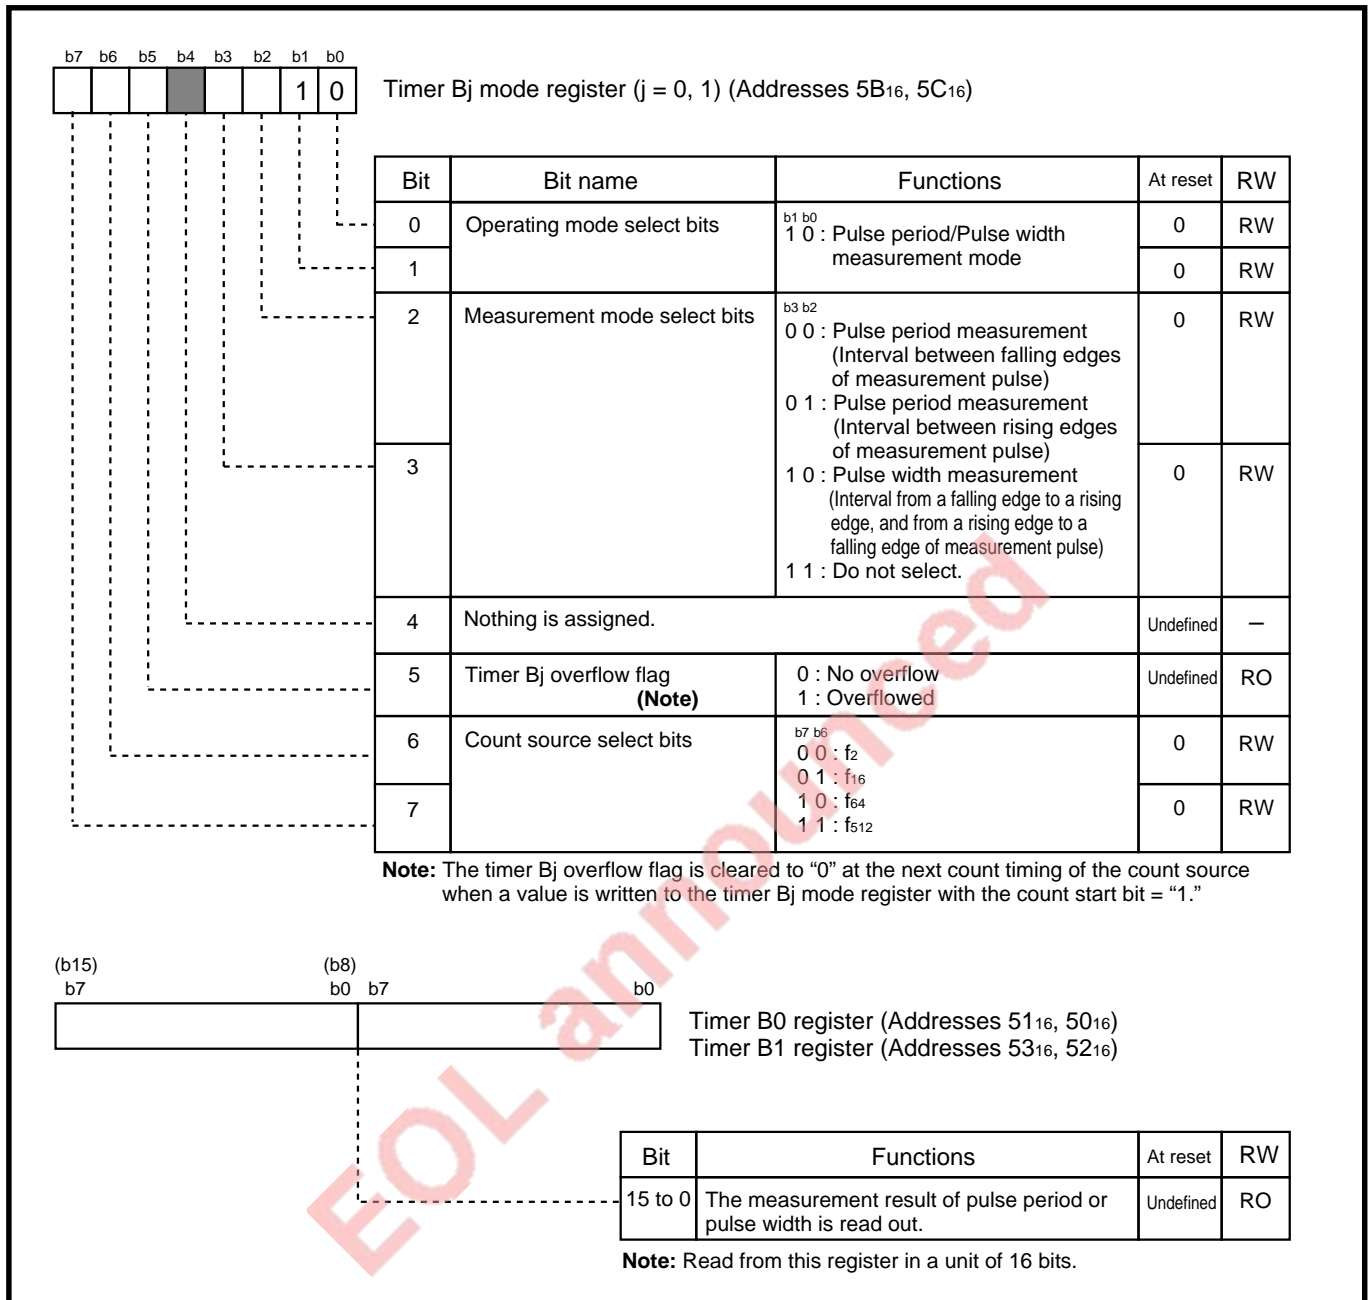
b7 b6 b5 b4 b3 b2 b1 b0

1 0

Timer Bj mode register (j = 0, 1) (Addresses $5B_{16}$, $5C_{16}$)

| Bit | Bit name | Functions | At reset | RW |
|---|---|---|---|---|
| 0 | Operating mode select bits | b1 b0 1 0 : Pulse period/Pulse width measurement mode | 0 | RW |
| 1 | | | 0 | RW |
| 2 | Measurement mode select bits | b3 b2 0 0 : Pulse period measurement (Interval between falling edges of measurement pulse) 0 1 : Pulse period measurement (Interval between rising edges of measurement pulse) 1 0 : Pulse width measurement (Interval from a falling edge to a rising edge, and from a rising edge to a falling edge of measurement pulse) 1 1 : Do not select. | 0 | RW |
| 3 | | | 0 | RW |
| 4 | Nothing is assigned. | | Undefined | – |
| 5 | Timer Bj overflow flag (Note) | 0 : No overflow 1 : Overflowed | Undefined | RO |
| 6 | Count source select bits | b7 b6 0 0 : $f_2$ 0 1 : $f_{16}$ 1 0 : $f_{64}$ 1 1 : $f_{512}$ | 0 | RW |
| 7 | | | 0 | RW |

**Note:** The timer Bj overflow flag is cleared to “0” at the next count timing of the count source when a value is written to the timer Bj mode register with the count start bit = “1.”

(b15) b7 (b8) b0 b7 b0

Timer B0 register (Addresses $51_{16}$, $50_{16}$)
Timer B1 register (Addresses $53_{16}$, $52_{16}$)

| Bit | Functions | At reset | RW |
|---|---|---|---|
| 15 to 0 | The measurement result of pulse period or pulse width is read out. | Undefined | RO |

**Note:** Read from this register in a unit of 16 bits.

EOL announced